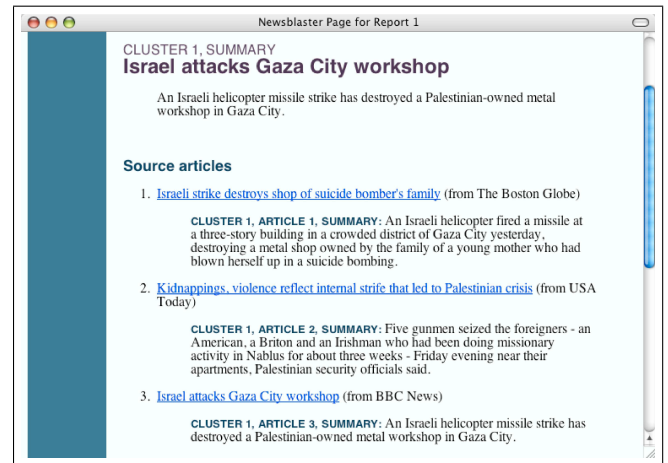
Newsblaster Page for Report 1

CLUSTER 1, SUMMARY
Israel attacks Gaza City workshop

An Israeli helicopter missile strike has destroyed a Palestinian-owned metal workshop in Gaza City.

Source articles

1. Israeli strike destroys shop of suicide bomber's family (from The Boston Globe)

CLUSTER 1, ARTICLE 1, SUMMARY: An Israeli helicopter fired a missile at a three-story building in a crowded district of Gaza City yesterday, destroying a metal shop owned by the family of a young mother who had blown herself up in a suicide bombing.

2. Kidnappings, violence reflect internal strife that led to Palestinian crisis (from USA Today)

CLUSTER 1, ARTICLE 2, SUMMARY: Five gunmen seized the foreigners - an American, a Briton and an Irishman who had been doing missionary activity in Nablus for about three weeks - Friday evening near their apartments, Palestinian security officials said.

3. Israel attacks Gaza City workshop (from BBC News)

CLUSTER 1, ARTICLE 3, SUMMARY: An Israeli helicopter missile strike has destroyed a Palestinian-owned metal workshop in Gaza City.